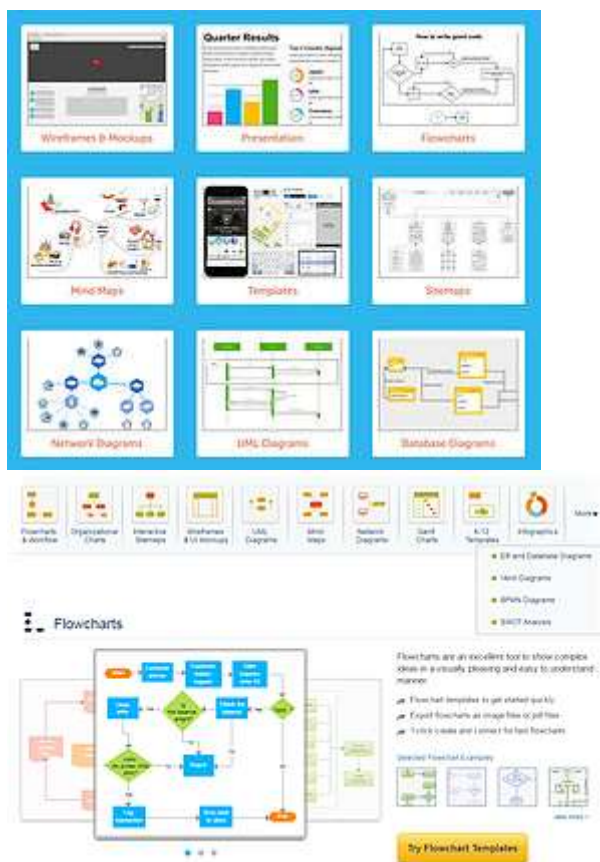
Quarter Results

How to write good code

Wireframes & Mockups

Presentation

Flowcharts

Mind Maps

Templates

Sitemaps

Network Diagrams

UML Diagrams

Database Diagrams

Flowcharts & Workflow

Organizational Charts

Interactive Sitemaps

Wireframes & UI Mockups

UML Diagrams

Mind Maps

Network Diagrams

Gantt Charts

K-12 Templates

Infographics

More

ER and Database Diagrams

Venn Diagrams

BPMN Diagrams

SWOT Analysis

Flowcharts

Flowcharts are an excellent tool to show complex ideas in a visually pleasing and easy to understand manner.

Flowchart templates to get started quickly

Export flowcharts as image files or pdf files

1-click create and connect for fast flowcharts

Selected Flowchart Examples

see more

Try Flowchart Templates